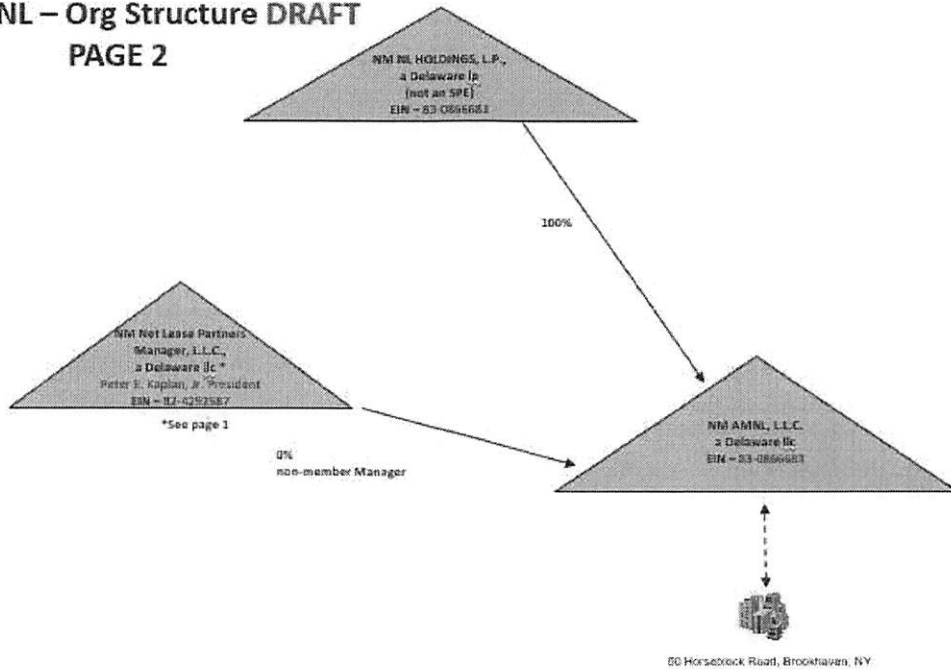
NL – Org Structure DRAFT
PAGE 2

NM NL HOLDINGS, L.P.,
a Delaware lp
(not an SPE)
EIN – 83-0866683

100%

NM Net Lease Partners Manager, L.L.C.,
a Delaware llc *
Peter E. Kaplan, Jr. President
EIN – 82-4297587

*See page 1

0%
non-member Manager

NM AMNL, L.L.C.
a Delaware llc
EIN – 83-0866683

60 Horseblock Road, Brookhaven, NY